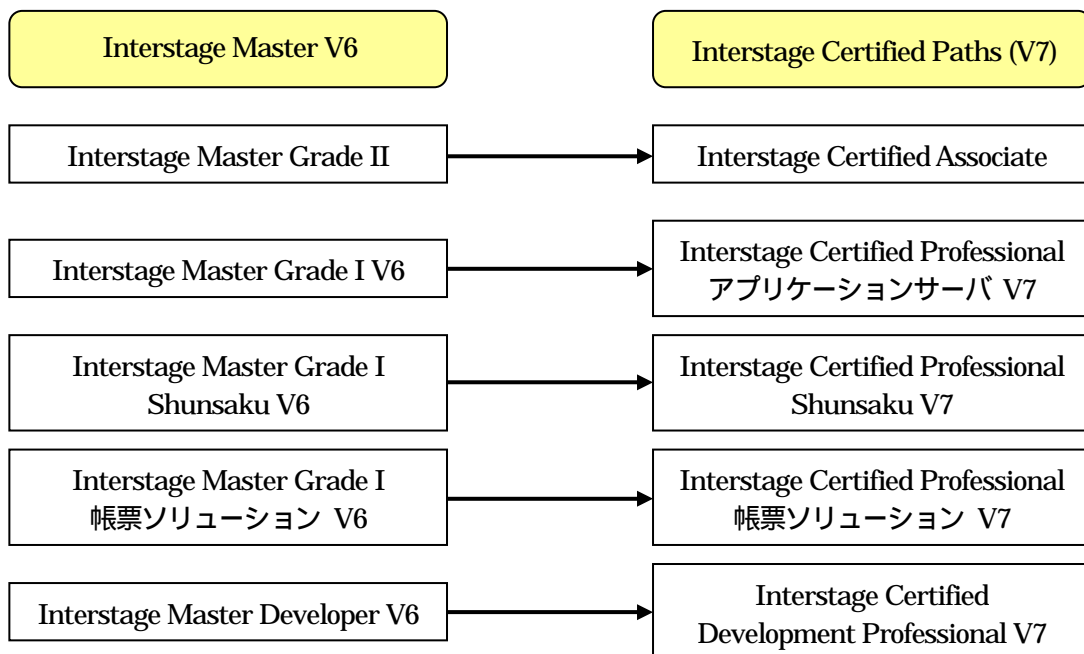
Interstage Master V6

Interstage Certified Paths (V7)

Interstage Master Grade II

Interstage Certified Associate

Interstage Master Grade I V6

Interstage Certified Professional アプリケーションサーバ V7

Interstage Master Grade I Shunsaku V6

Interstage Certified Professional Shunsaku V7

Interstage Master Grade I 帳票ソリューション V6

Interstage Certified Professional 帳票ソリューション V7

Interstage Master Developer V6

Interstage Certified Development Professional V7